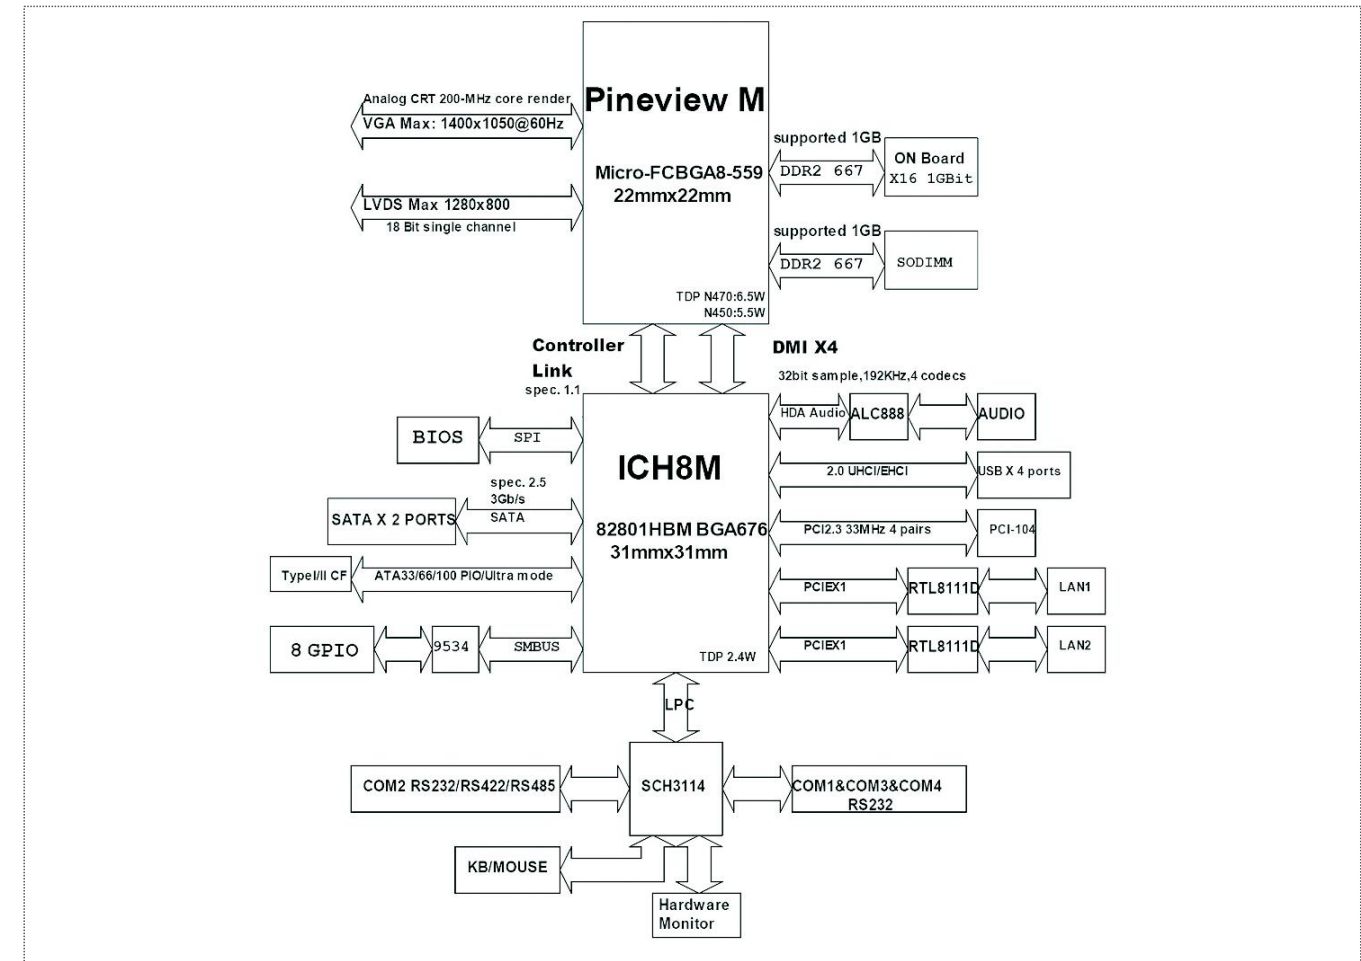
Pineview M

Micro-FCBGA8-559
22mmx22mm

TDP N470:6.5W
N450:5.5W

Analog CRT 200-MHz core render
VGA Max: 1400x1050@60Hz

LVDS Max 1280x800
18 Bit single channel

supported 1GB
DDR2 667
ON Board
X16 1GBit

supported 1GB
DDR2 667
SODIMM

Controller Link
spec. 1.1

DMI X4

32bit sample,192KHz,4 codecs

HDA Audio
ALC888
AUDIO

BIOS
SPI

ICH8M

82801HBM BGA676
31mmx31mm

TDP 2.4W

spec. 2.5
3Gb/s
SATA
SATA X 2 PORTS

TypeI/II CF
ATA33/66/100 PIO/Ultra mode

8 GPIO
9534
SMBUS

2.0 UHCI/EHCI
USB X 4 ports

PCI2.3 33MHz 4 pairs
PCI-104

PCIEX1
RTL8111D
LAN1

PCIEX1
RTL8111D
LAN2

LPC

SCH3114

COM2 RS232/RS422/RS485

COM1&COM3&COM4
RS232

KB/MOUSE

Hardware
Monitor